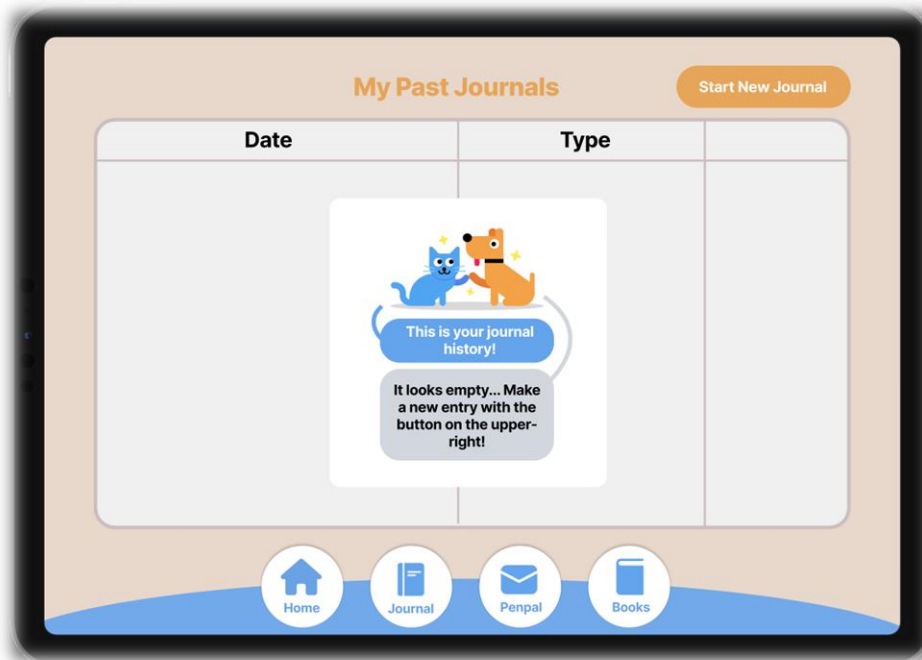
My Past Journals

Start New Journal

| Date | Type | |
|---|---|---|

This is your journal history!

It looks empty... Make a new entry with the button on the upper-right!

Home

Journal

Penpal

Books